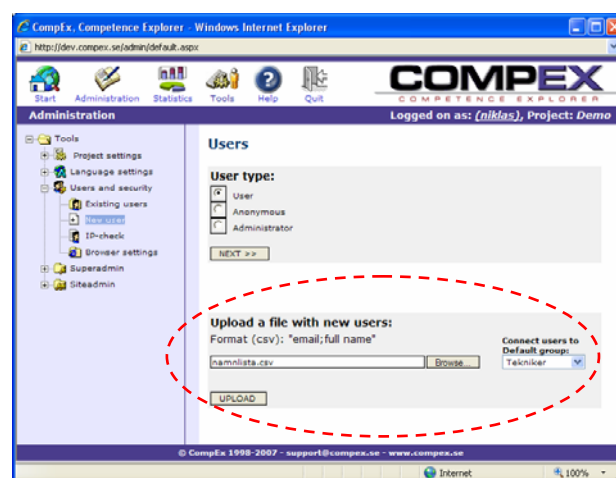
CompEx, Competence Explorer - Windows Internet Explorer

http://dev.compex.se/admin/default.aspx

Start Administration Statistics Tools Help Quit

COMPEX
COMPETENCE EXPLORER

Administration

Logged on as: (niklas), Project: Demo

Tools
Project settings
Language settings
Users and security
Existing users
New user
IP-check
Browser settings
Superadmin
Siteadmin

Users

User type:
User
Anonymous
Administrator

NEXT >>

Upload a file with new users:
Format (csv): "email;full name"

namnlista.csv Browse...

Connect users to Default group:
Tekniker

UPLOAD

© CompEx 1998-2007 - support@compex.se - www.compex.se

Internet 100%